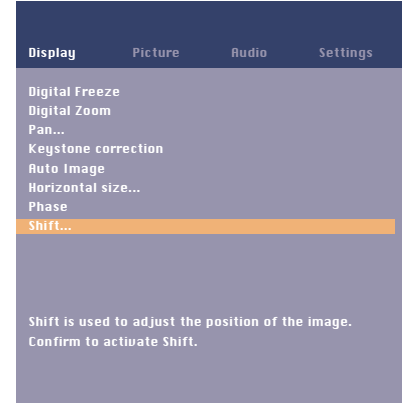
Display Picture Audio Settings

Digital Freeze
Digital Zoom
Pan...
Keystone correction
Auto Image
Horizontal size...
Phase
Shift...

Shift is used to adjust the position of the image.
Confirm to activate Shift.